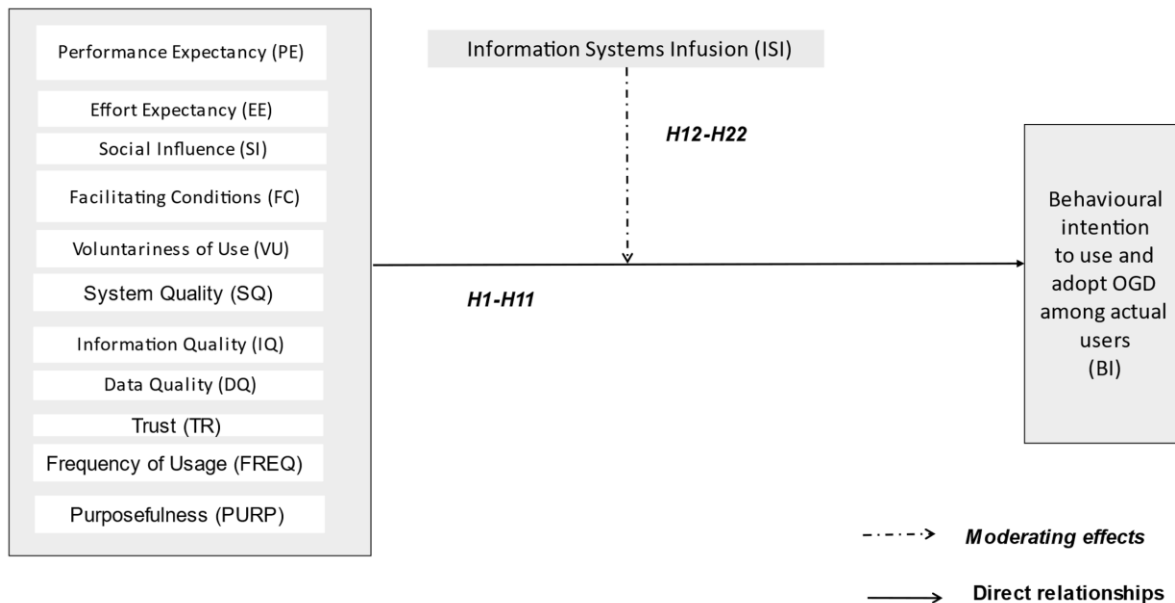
Performance Expectancy (PE)

Effort Expectancy (EE)

Social Influence (SI)

Facilitating Conditions (FC)

Voluntariness of Use (VU)

System Quality (SQ)

Information Quality (IQ)

Data Quality (DQ)

Trust (TR)

Frequency of Usage (FREQ)

Purposefulness (PURP)

Information Systems Infusion (ISI)

H12-H22

H1-H11

Behavioural intention to use and adopt OGD among actual users (BI)

Moderating effects

Direct relationships